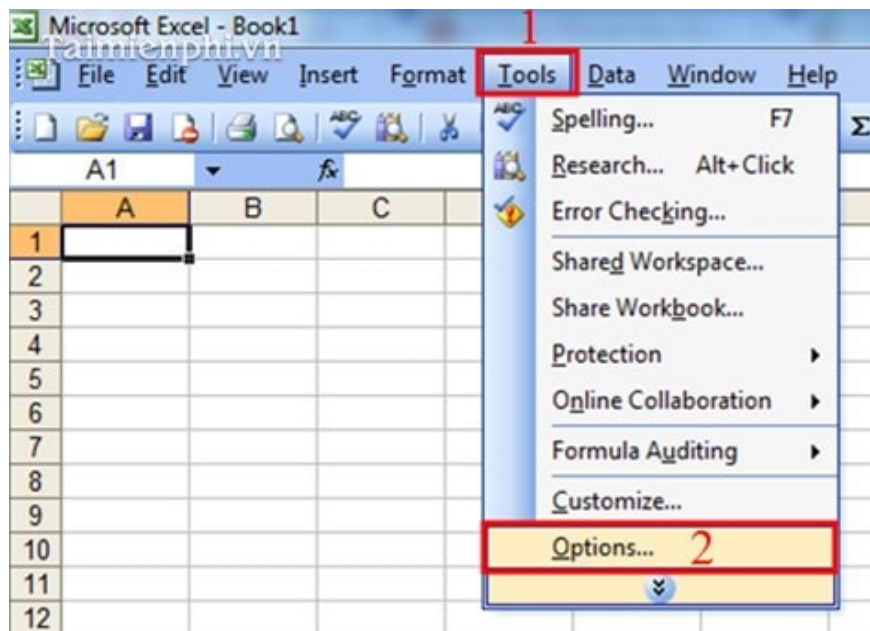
Microsoft Excel - Book1
Taimienphi.vn
1
File Edit View Insert Format Tools Data Window Help
A1
A B C
Spelling... F7
Research... Alt+Click
Error Checking...
Shared Workspace...
Share Workbook...
Protection
Online Collaboration
Formula Auditing
Customize...
Options... 2
1
2
3
4
5
6
7
8
9
10
11
12